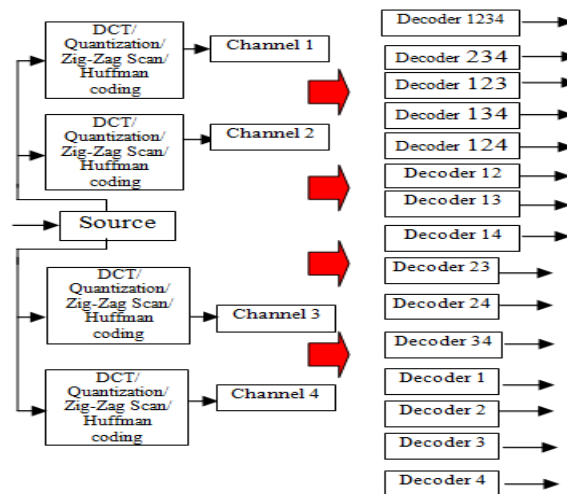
DCT/
Quantization/
Zig-Zag Scan/
Huffman
coding

Channel 1

DCT/
Quantization/
Zig-Zag Scan/
Huffman
coding

Channel 2

Source

DCT/
Quantization/
Zig-Zag Scan/
Huffman
coding

Channel 3

DCT/
Quantization/
Zig-Zag Scan/
Huffman
coding

Channel 4

Decoder 1234
Decoder 234
Decoder 123
Decoder 134
Decoder 124
Decoder 12
Decoder 13
Decoder 14
Decoder 23
Decoder 24
Decoder 34
Decoder 1
Decoder 2
Decoder 3
Decoder 4